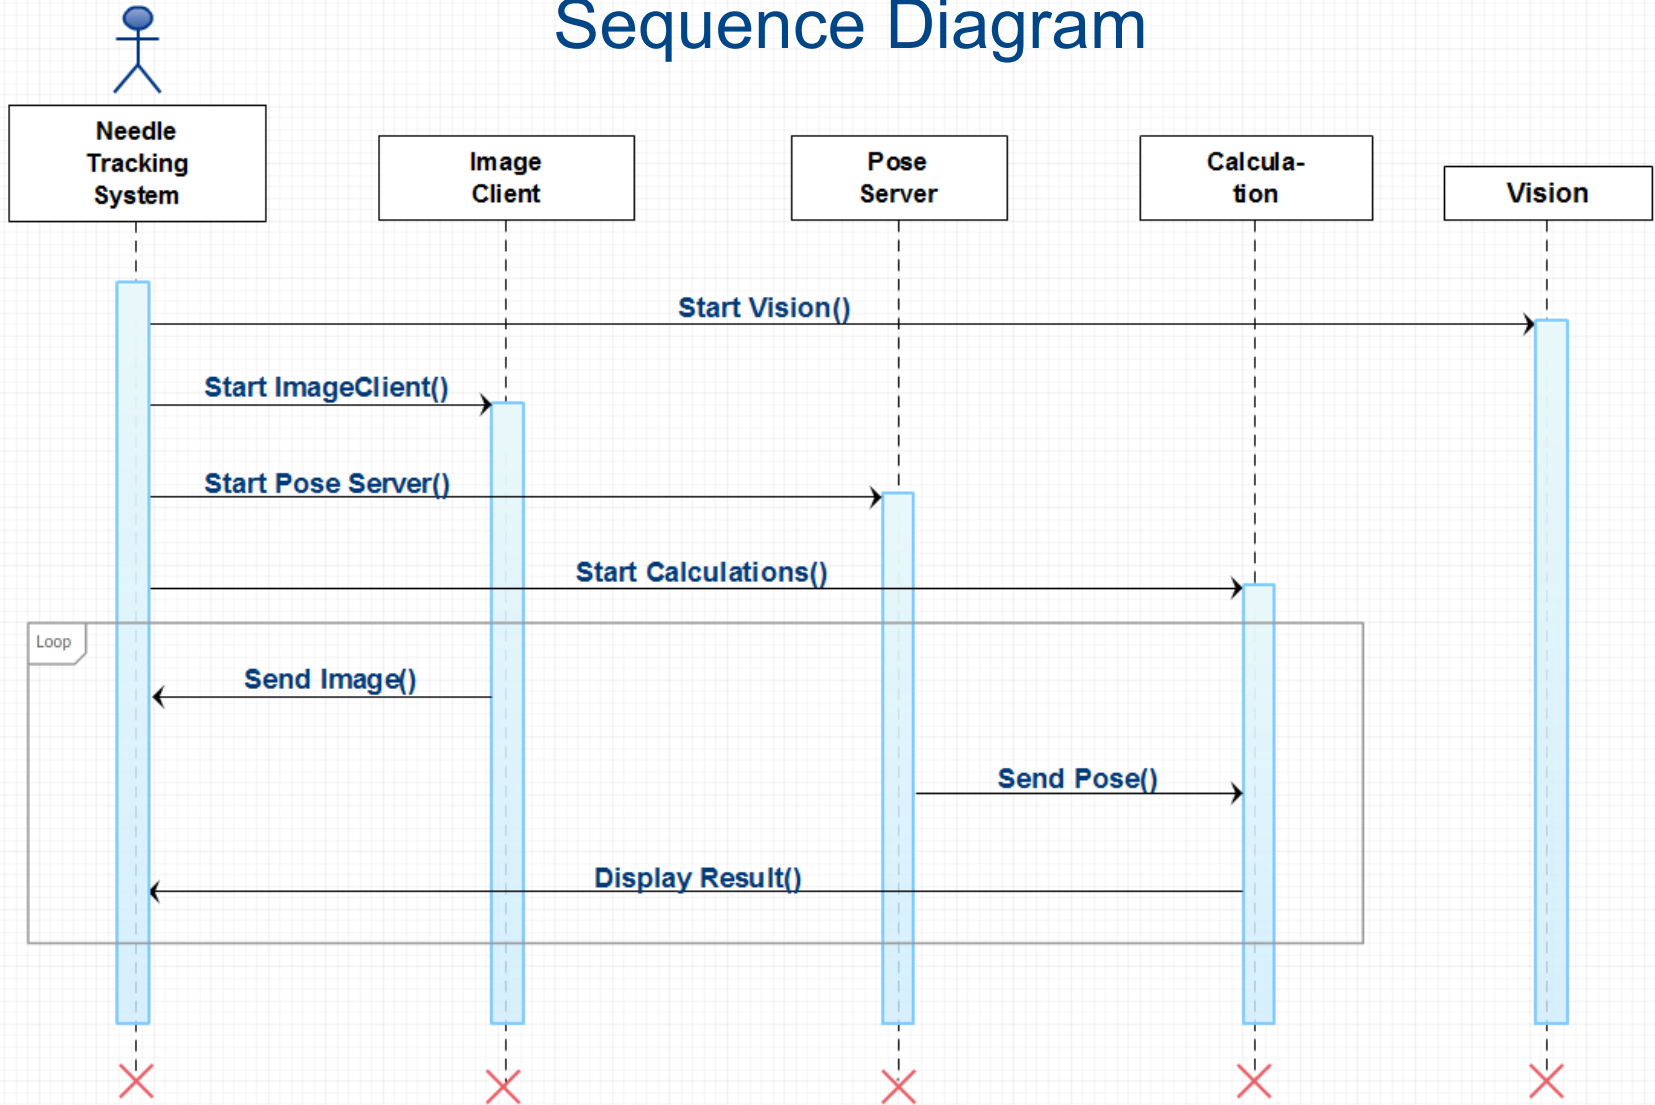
Sequence Diagram

Needle Tracking System

Image Client

Pose Server

Calculation

Vision

Start Vision()

Start ImageClient()

Start Pose Server()

Start Calculations()

Loop

Send Image()

Send Pose()

Display Result()